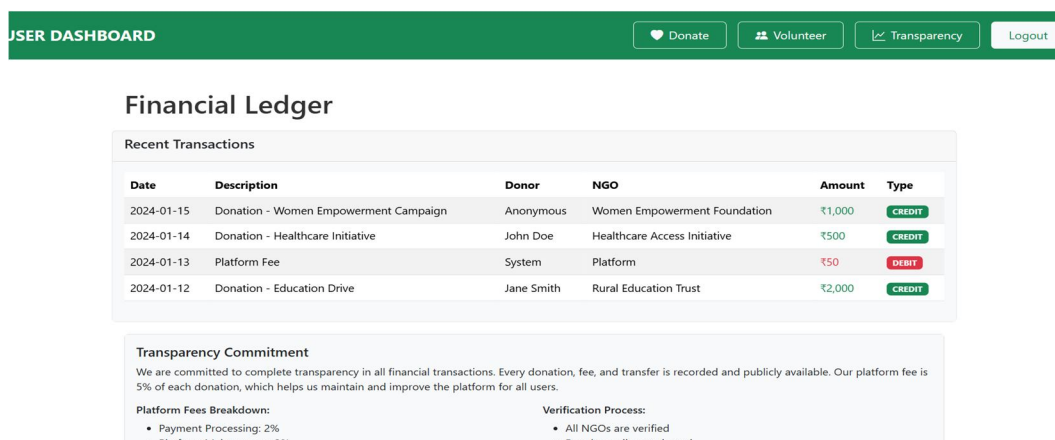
USER DASHBOARD

Donate
Volunteer
Transparency
Logout

Financial Ledger

Recent Transactions

| Date | Description | Donor | NGO | Amount | Type |
|---|---|---|---|---|---|
| 2024-01-15 | Donation - Women Empowerment Campaign | Anonymous | Women Empowerment Foundation | ₹1,000 | CREDIT |
| 2024-01-14 | Donation - Healthcare Initiative | John Doe | Healthcare Access Initiative | ₹500 | CREDIT |
| 2024-01-13 | Platform Fee | System | Platform | ₹50 | DEBIT |
| 2024-01-12 | Donation - Education Drive | Jane Smith | Rural Education Trust | ₹2,000 | CREDIT |

Transparency Commitment

We are committed to complete transparency in all financial transactions. Every donation, fee, and transfer is recorded and publicly available. Our platform fee is 5% of each donation, which helps us maintain and improve the platform for all users.

Platform Fees Breakdown:

• Payment Processing: 2%
• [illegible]

Verification Process:

• All NGOs are verified
• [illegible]